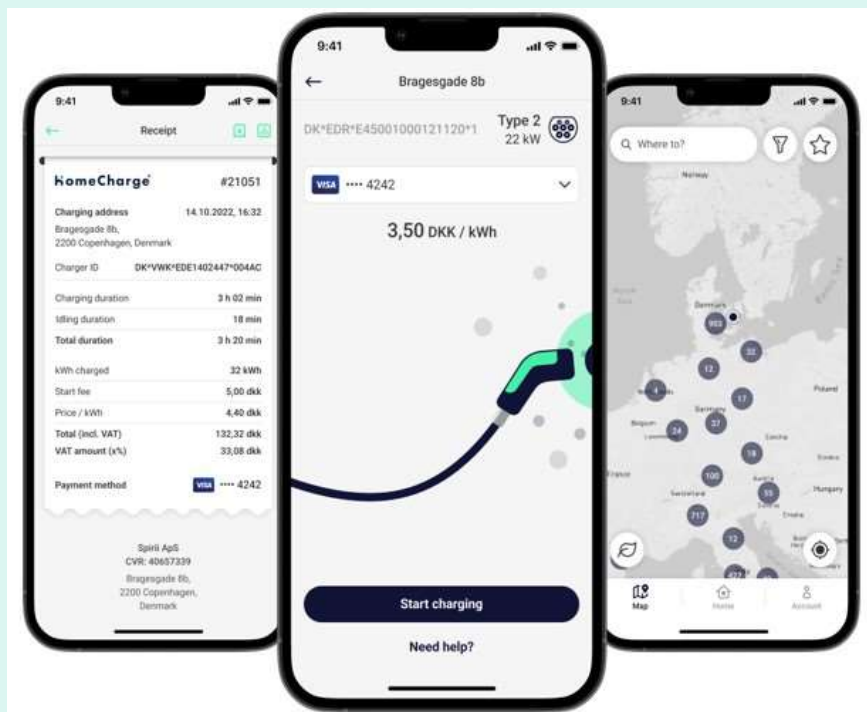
9:41

Receipt

HomeCharge #21051

Charging address 14.10.2022, 16:32
Bragesgade 8b, 2200 Copenhagen, Denmark

Charger ID DK*VWK*EDE1402447*004AC

| | |
|---|---|
| Charging duration | 3 h 02 min |
| Idling duration | 18 min |
| Total duration | 3 h 20 min |
| kWh charged | 32 kWh |
| Start fee | 5,00 dkk |
| Price / kWh | 4,40 dkk |
| Total (incl. VAT) | 132,32 dkk |
| VAT amount (x%) | 33,08 dkk |

Payment method VISA •••• 4242

Spirii ApS
CVR: 40657339
Bragesgade 8b,
2200 Copenhagen,
Denmark

9:41

Bragesgade 8b

DK*EDR*E45001000121120*1 Type 2 22 kW

VISA •••• 4242

3,50 DKK / kWh

Start charging

Need help?

9:41

Where to?

Norway
Denmark
Poland
Germany
Belgium
France
Switzerland
Austria
Hungary
Croatia

993 32 12 4 17 37 24 18 100 55 717 12

Map Home Account